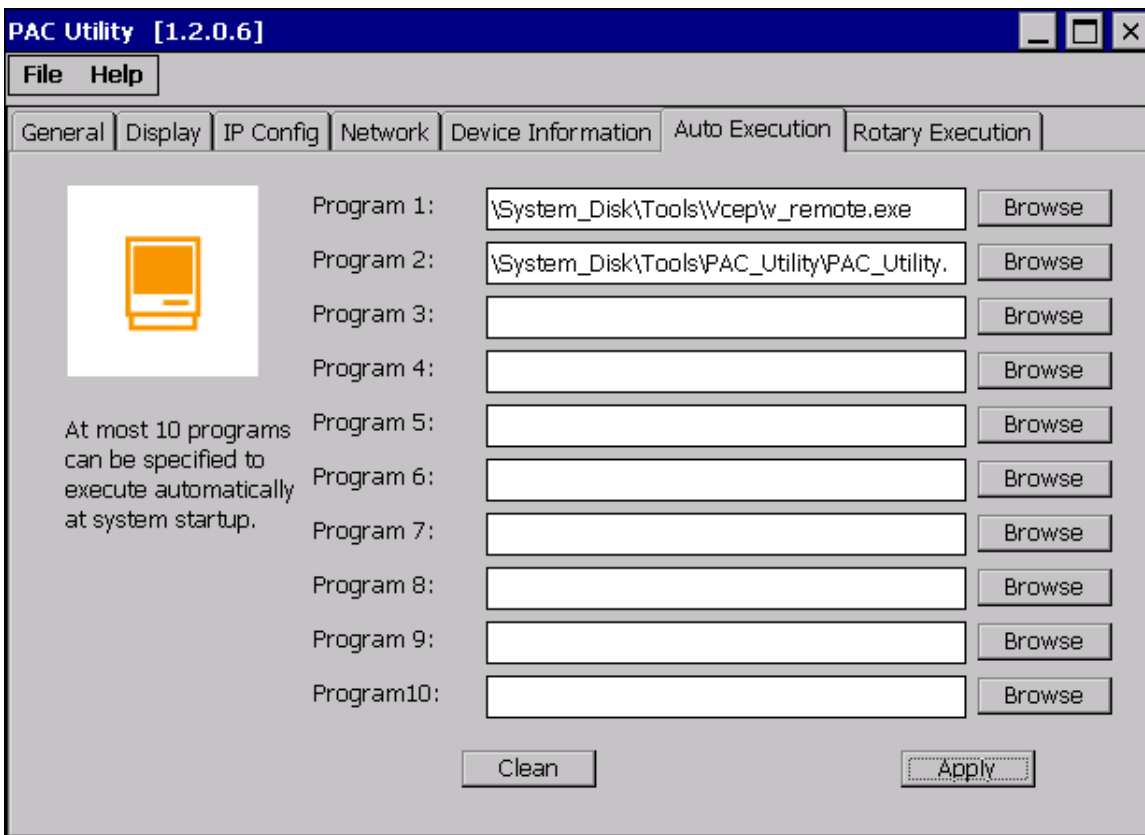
PAC Utility [1.2.0.6]

File Help

General | Display | IP Config | Network | Device Information | Auto Execution | Rotary Execution

At most 10 programs can be specified to execute automatically at system startup.

Program 1: \System_Disk\Tools\Vcep\v_remote.exe Browse

Program 2: \System_Disk\Tools\PAC_Utility\PAC_Utility. Browse

Program 3: Browse

Program 4: Browse

Program 5: Browse

Program 6: Browse

Program 7: Browse

Program 8: Browse

Program 9: Browse

Program10: Browse

Clean

Apply